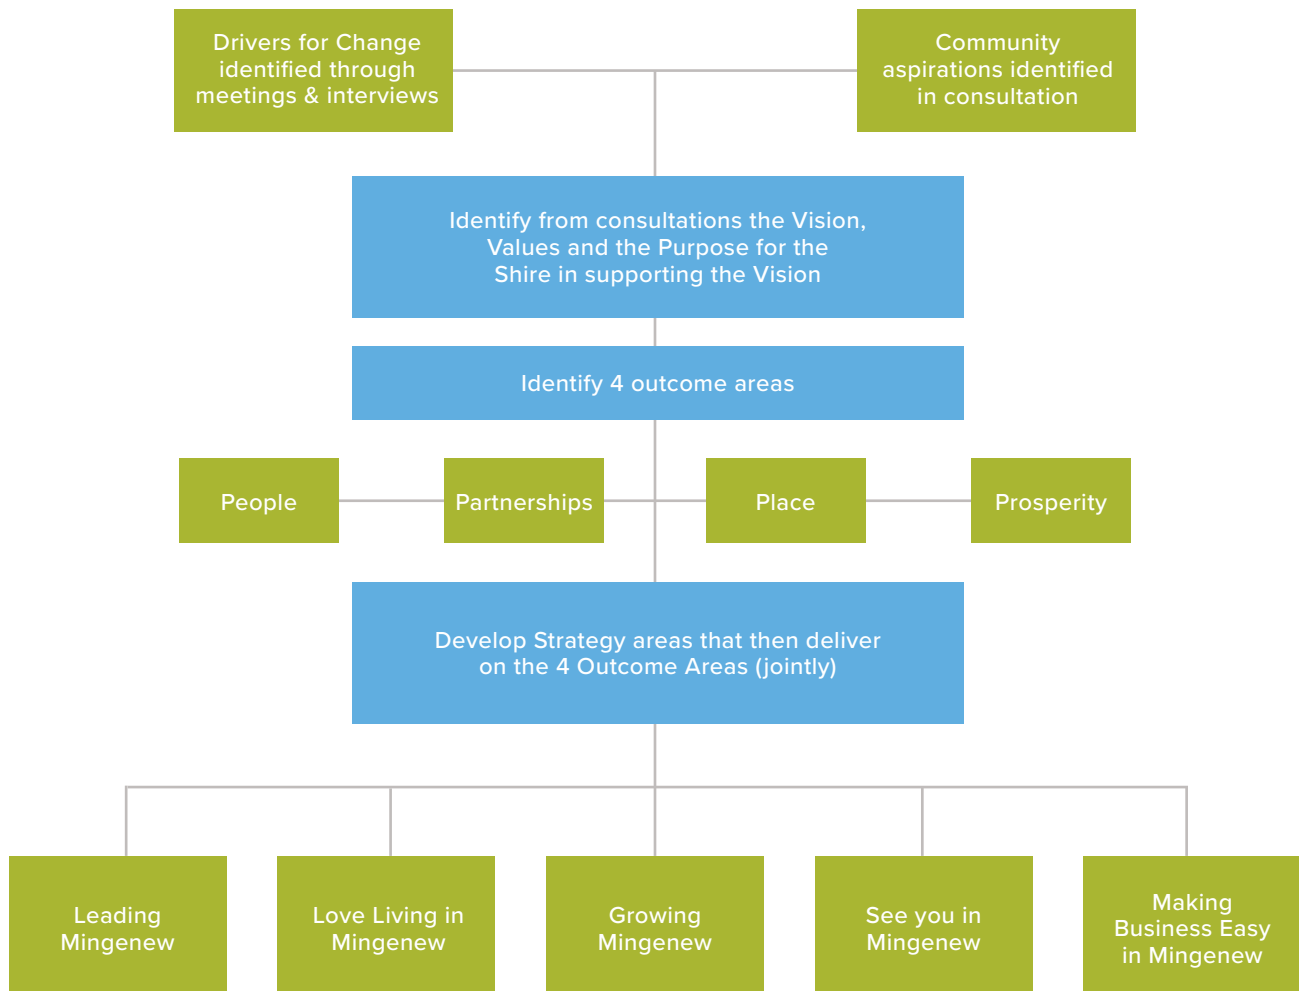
Drivers for Change identified through meetings & interviews

Community aspirations identified in consultation

Identify from consultations the Vision, Values and the Purpose for the Shire in supporting the Vision

Identify 4 outcome areas

People

Partnerships

Place

Prosperity

Develop Strategy areas that then deliver on the 4 Outcome Areas (jointly)

Leading Mingenew

Love Living in Mingenew

Growing Mingenew

See you in Mingenew

Making Business Easy in Mingenew